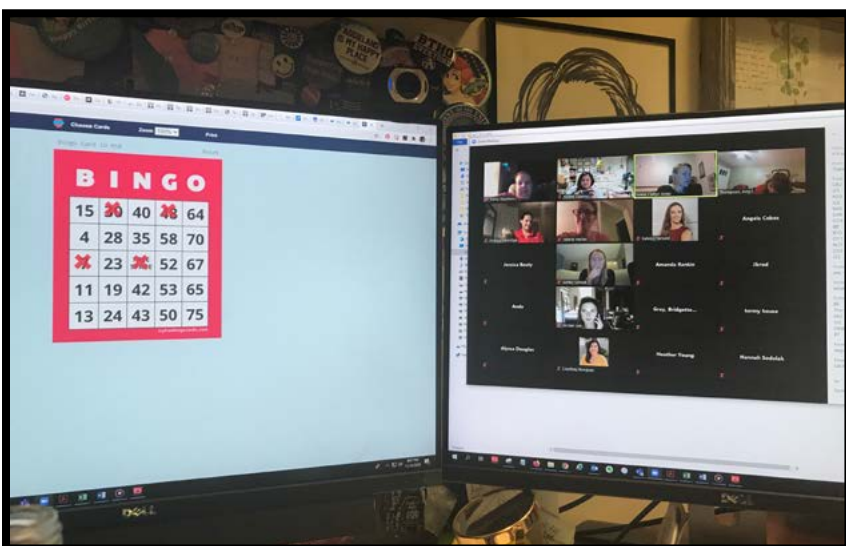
Choose Cards

Zoom

Print

B I N G O

| 15 | | 40 | | 64 |
|---|---|---|---|---|
| 4 | 28 | 35 | 58 | 70 |
| | 23 | | 52 | 67 |
| 11 | 19 | 42 | 53 | 65 |
| 13 | 24 | 43 | 50 | 75 |

Angela Cohen

Jessica Beaty

Amanda Ronkin

Jbrod

Anda

Gray, Bridgette...

Jeremy Smaus

Alyssa Douglas

Heather Young

Hannah Sedolah

DELL

DELL